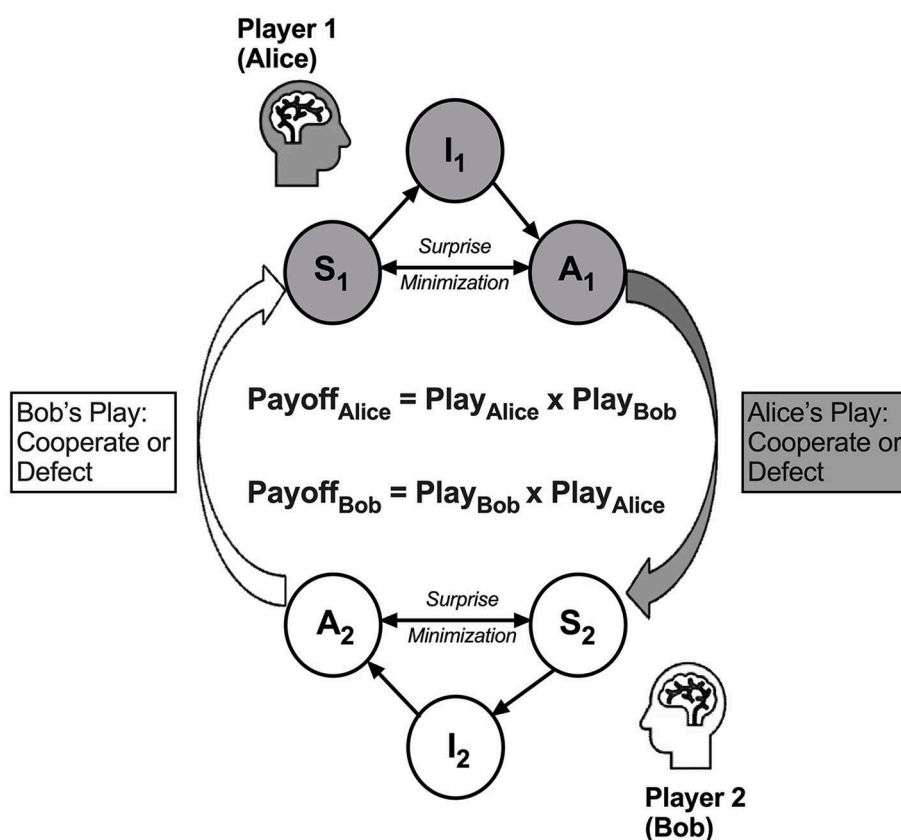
Player 1
(Alice)

$I_1$

$S_1$

Surprise
Minimization

$A_1$

Bob's Play:
Cooperate or
Defect

$Payoff_{Alice} = Play_{Alice} \times Play_{Bob}$

$Payoff_{Bob} = Play_{Bob} \times Play_{Alice}$

Alice's Play:
Cooperate or
Defect

$A_2$

Surprise
Minimization

$S_2$

$I_2$

Player 2
(Bob)